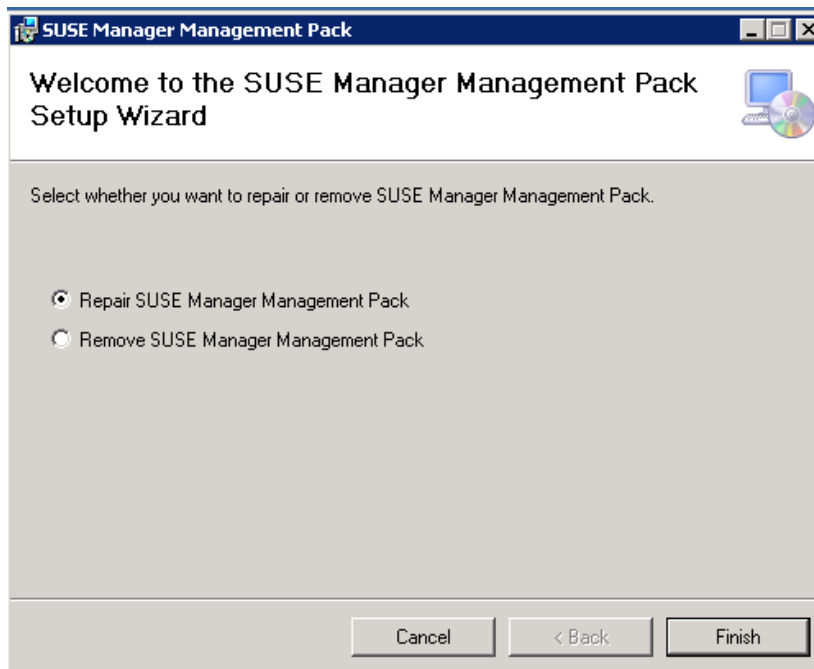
SUSE Manager Management Pack

Welcome to the SUSE Manager Management Pack Setup Wizard

Select whether you want to repair or remove SUSE Manager Management Pack.

Repair SUSE Manager Management Pack

Remove SUSE Manager Management Pack

Cancel

< Back

Finish